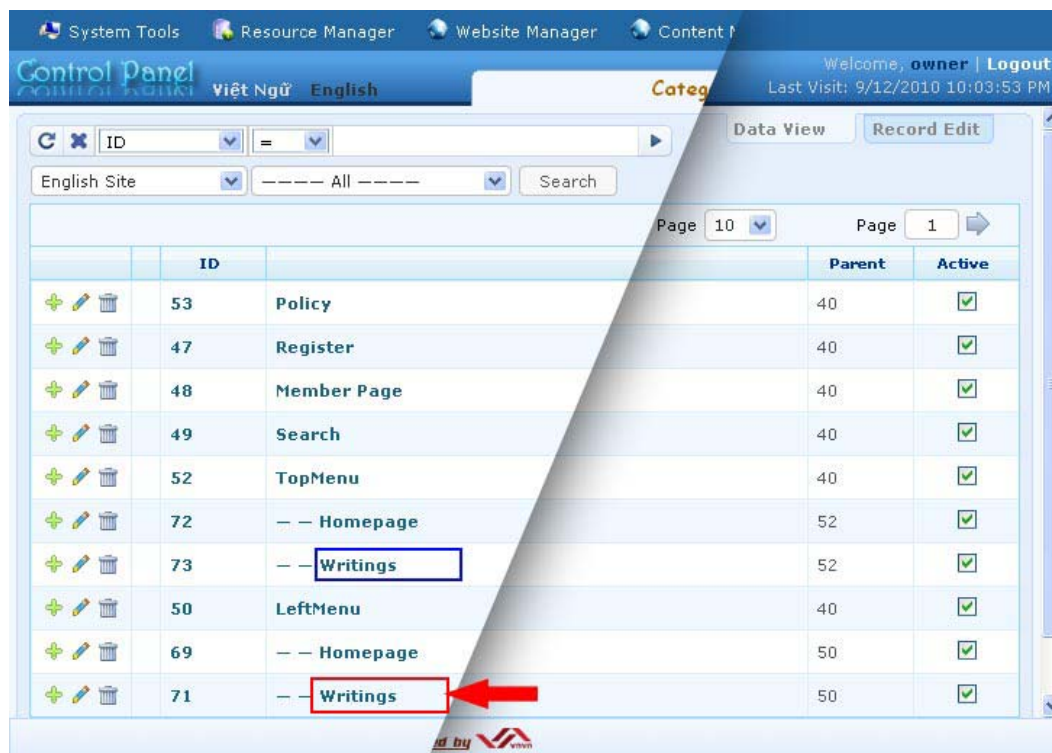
System Tools Resource Manager Website Manager Content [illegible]

Control Panel Việt Ngữ English Categ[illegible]

Welcome, owner | Logout
Last Visit: 9/12/2010 10:03:53 PM

ID =

English Site ---- All ---- Search

Data View Record Edit

Page 10 Page 1

| | ID | | Parent | Active |
|---|---|---|---|---|
| | 53 | Policy | 40 | ☑ |
| | 47 | Register | 40 | ☑ |
| | 48 | Member Page | 40 | ☑ |
| | 49 | Search | 40 | ☑ |
| | 52 | TopMenu | 40 | ☑ |
| | 72 | — — Homepage | 52 | ☑ |
| | 73 | — — Writings | 52 | ☑ |
| | 50 | LeftMenu | 40 | ☑ |
| | 69 | — — Homepage | 50 | ☑ |
| | 71 | — — Writings | 50 | ☑ |

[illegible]d by